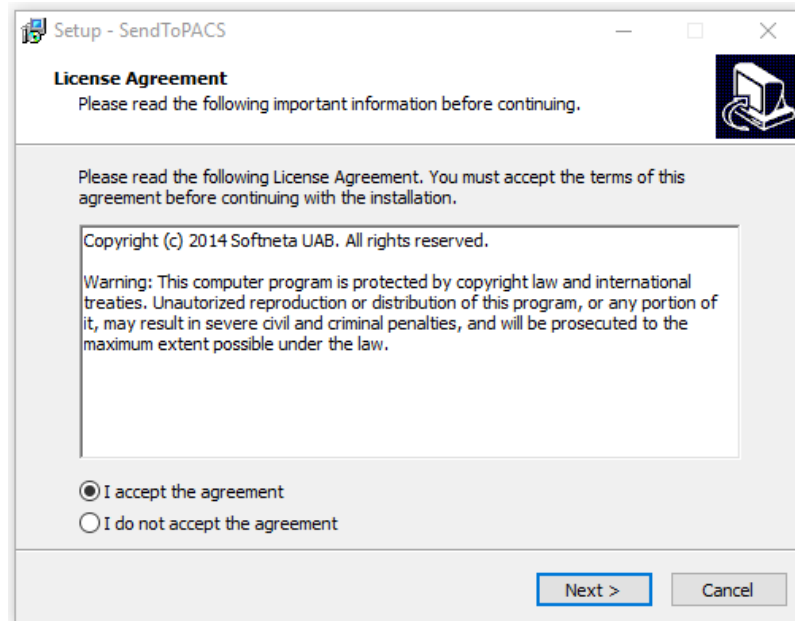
Setup - SendToPACS

License Agreement
Please read the following important information before continuing.

Please read the following License Agreement. You must accept the terms of this agreement before continuing with the installation.

Copyright (c) 2014 Softneta UAB. All rights reserved.

Warning: This computer program is protected by copyright law and international treaties. Unautorized reproduction or distribution of this program, or any portion of it, may result in severe civil and criminal penalties, and will be prosecuted to the maximum extent possible under the law.

I accept the agreement
I do not accept the agreement

Next >
Cancel